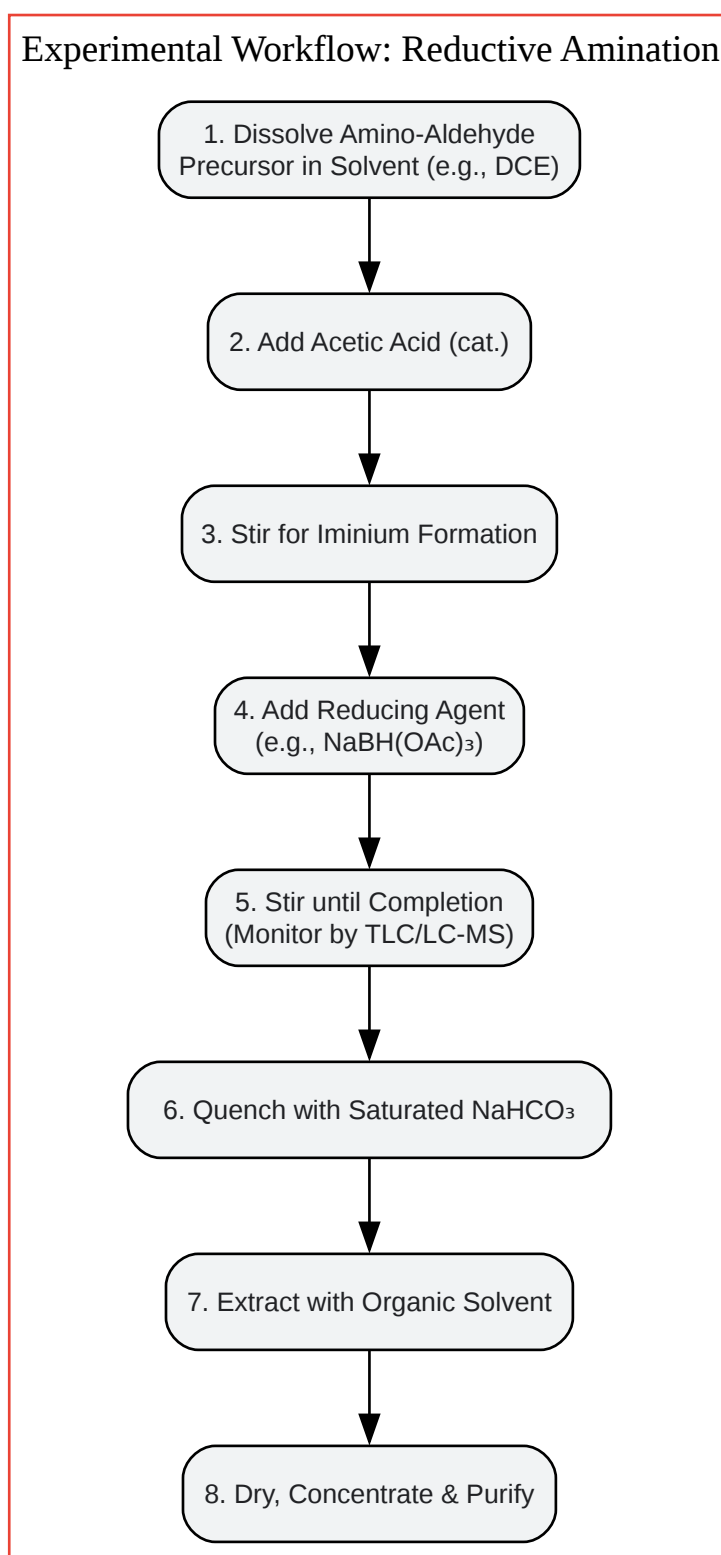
Experimental Workflow: Reductive Amination

1. Dissolve Amino-Aldehyde Precursor in Solvent (e.g., DCE)

2. Add Acetic Acid (cat.)

3. Stir for Iminium Formation

4. Add Reducing Agent (e.g., $NaBH(OAc)_3$)

5. Stir until Completion (Monitor by TLC/LC-MS)

6. Quench with Saturated $NaHCO_3$

7. Extract with Organic Solvent

8. Dry, Concentrate & Purify